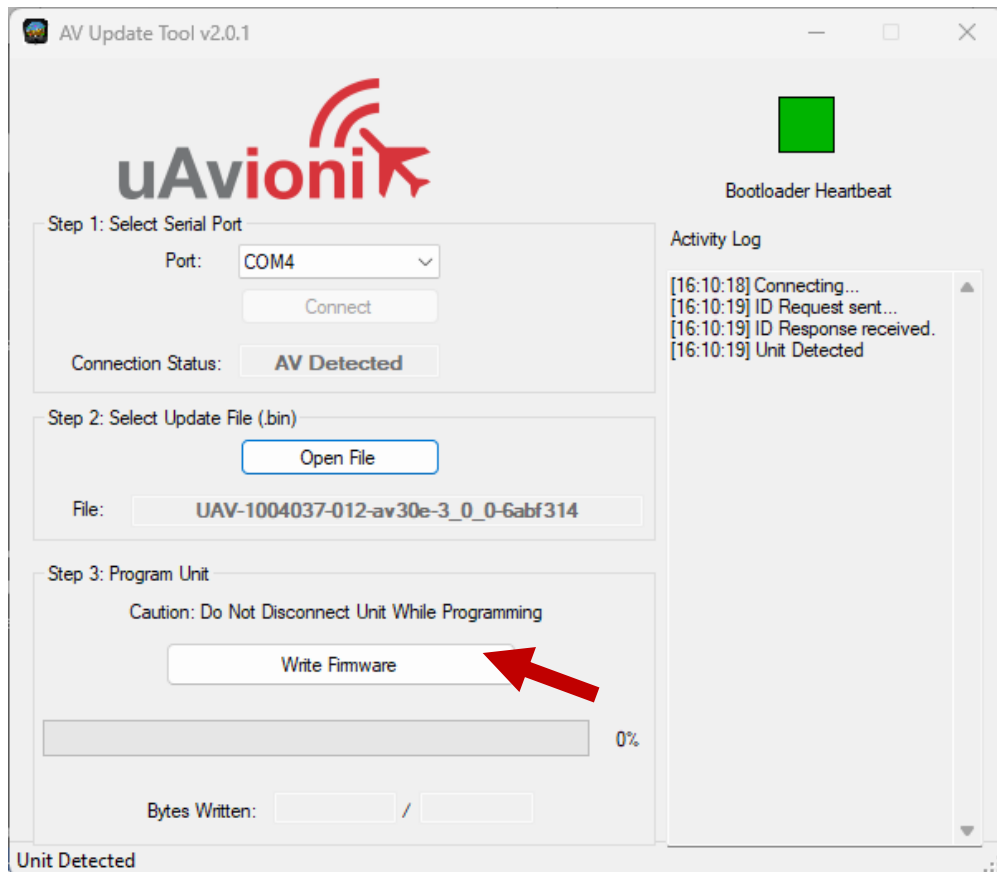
AV Update Tool v2.0.1

uAvionix

Bootloader Heartbeat

Step 1: Select Serial Port

Port: COM4

Connect

Connection Status: AV Detected

Step 2: Select Update File (.bin)

Open File

File: UAV-1004037-012-av30e-3_0_0-6abf314

Step 3: Program Unit

Caution: Do Not Disconnect Unit While Programming

Write Firmware

0%

Bytes Written: /

Activity Log

[16:10:18] Connecting...
[16:10:19] ID Request sent...
[16:10:19] ID Response received.
[16:10:19] Unit Detected

Unit Detected